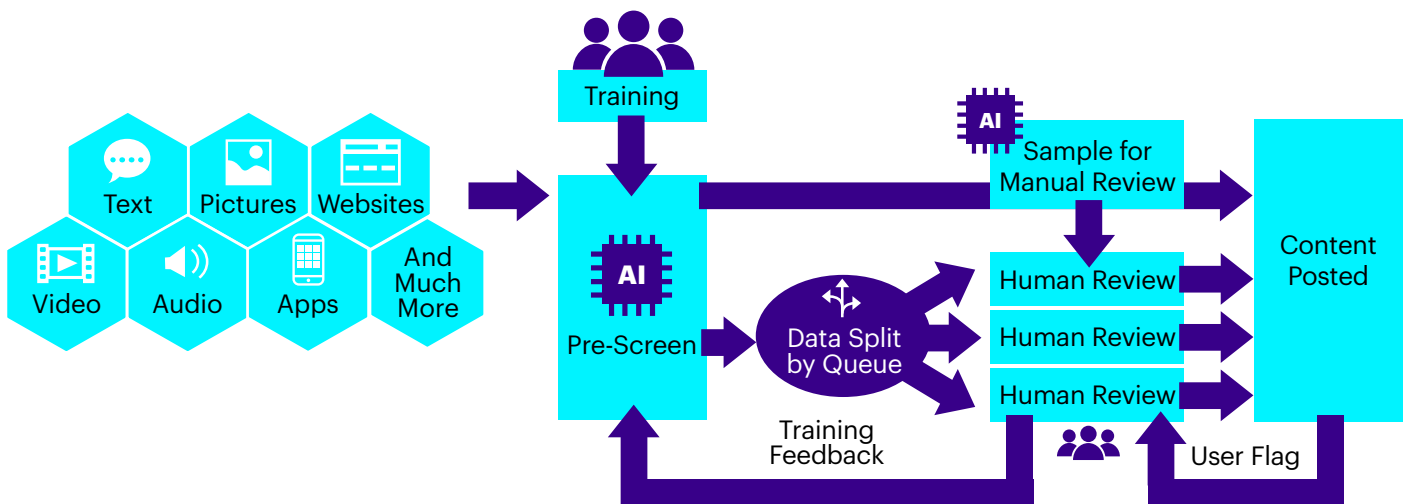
Text
Pictures
Websites
Video
Audio
Apps
And Much More

Training

AI
Pre-Screen

Data Split by Queue

AI
Sample for Manual Review

Human Review
Human Review
Human Review

Content Posted

Training Feedback

User Flag